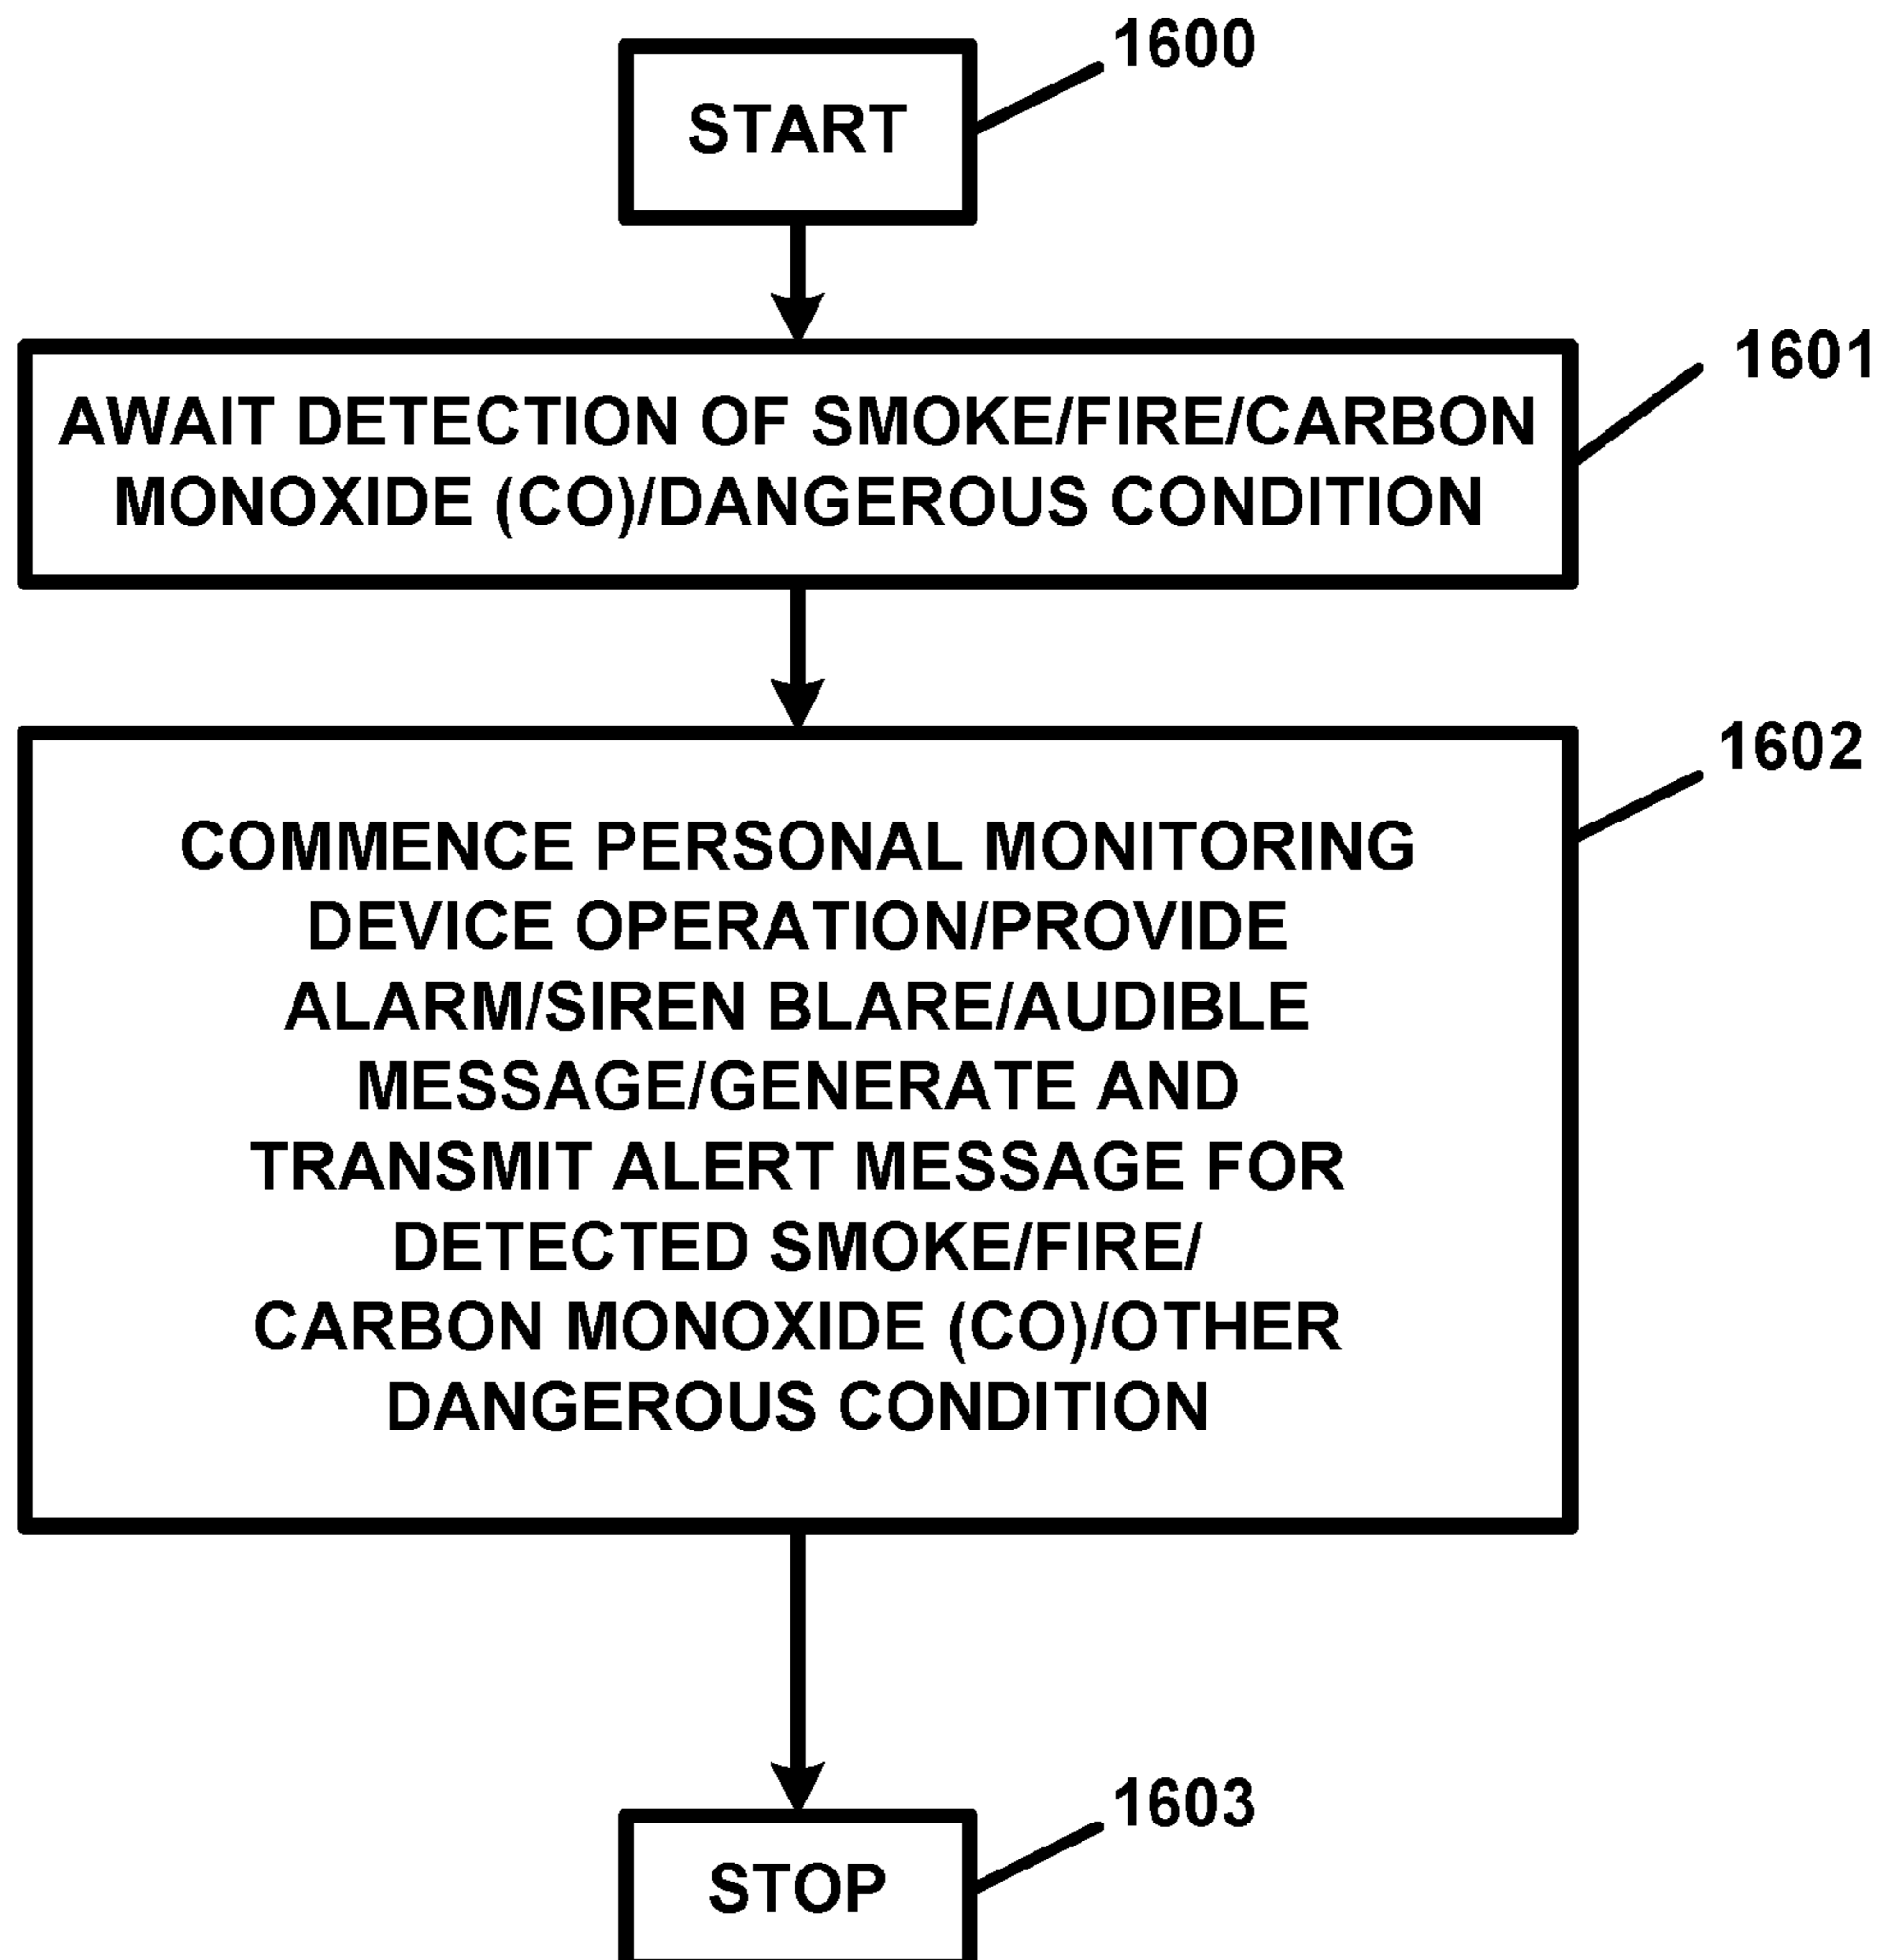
1600

START

1601

AWAIT DETECTION OF SMOKE/FIRE/CARBON MONOXIDE (CO)/DANGEROUS CONDITION

1602

COMMENCE PERSONAL MONITORING DEVICE OPERATION/PROVIDE ALARM/SIREN BLARE/AUDIBLE MESSAGE/GENERATE AND TRANSMIT ALERT MESSAGE FOR DETECTED SMOKE/FIRE/ CARBON MONOXIDE (CO)/OTHER DANGEROUS CONDITION

1603

STOP